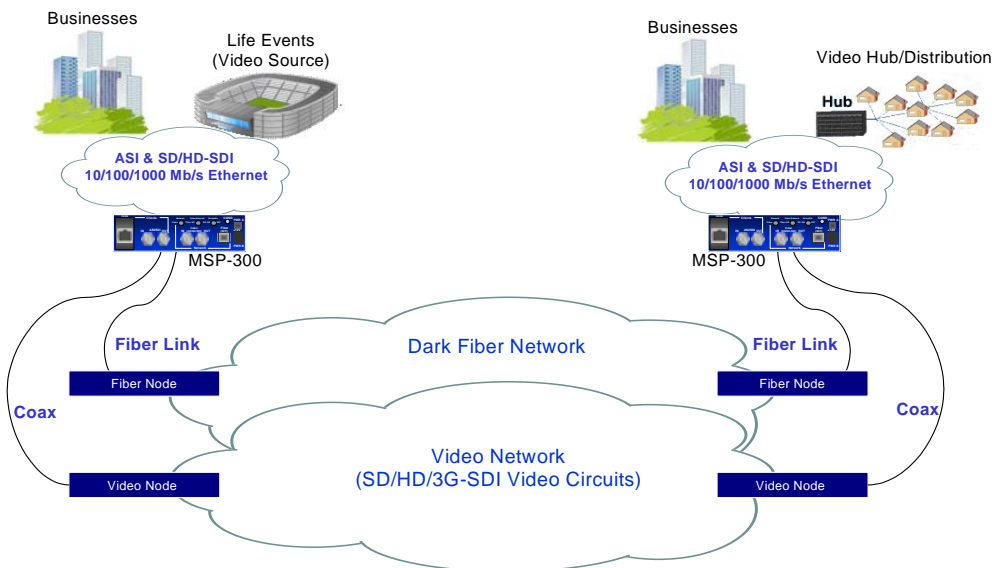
Businesses

Life Events
(Video Source)

ASI & SD/HD-SDI
10/100/1000 Mb/s Ethernet

MSP-300

Businesses

Video Hub/Distribution

Hub

ASI & SD/HD-SDI
10/100/1000 Mb/s Ethernet

MSP-300

Fiber Link

Dark Fiber Network

Fiber Link

Fiber Node

Fiber Node

Coax

Coax

Video Network
(SD/HD/3G-SDI Video Circuits)

Video Node

Video Node